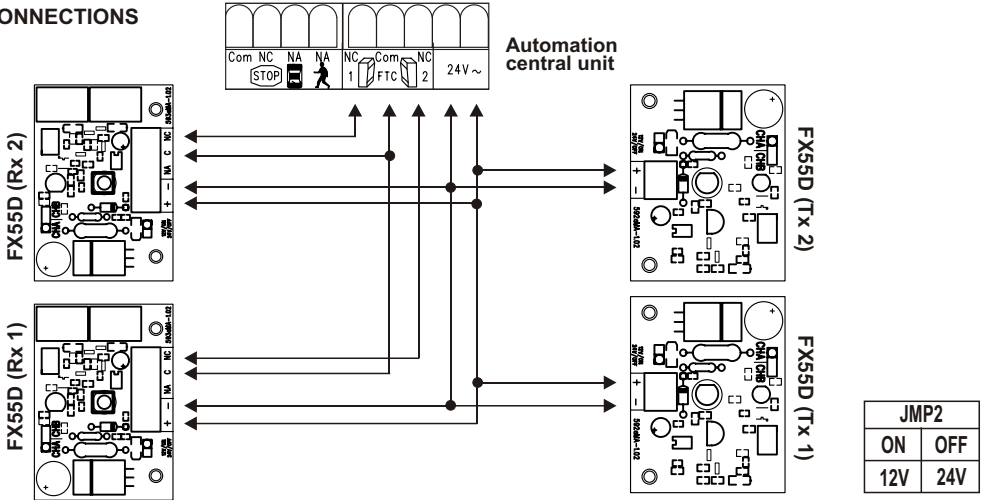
CONNECTIONS

Com NC NA NA
STOP

NC Com NC
1 FTC 2

24V ~

Automation central unit

FX55D (Rx 2)

NC C NA – +

FX55D (Rx 1)

NC C NA – +

FX55D (Tx 2)

CHA CHB
+ –

FX55D (Tx 1)

CHA CHB
+ –

| JMP2 | |
|---|---|
| ON | OFF |
| 12V | 24V |